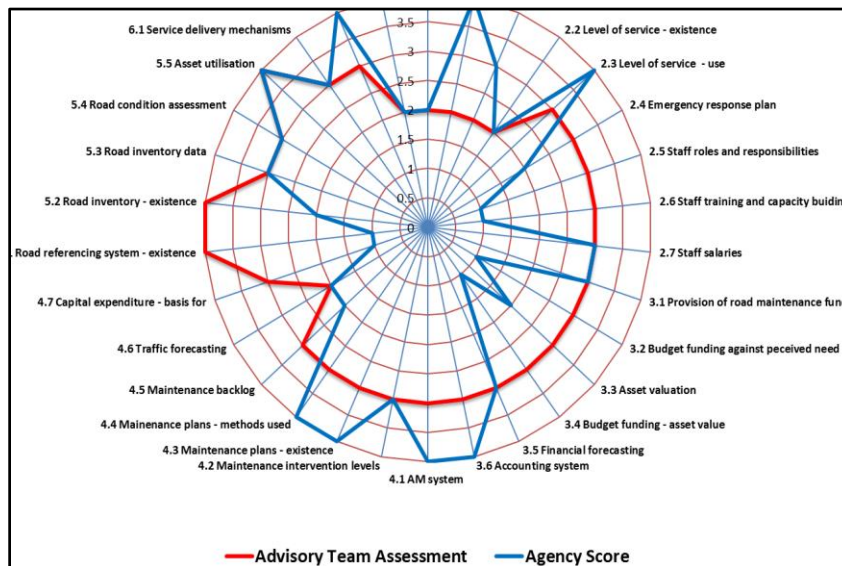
3.5
3
2.5
2
1.5
1
0.5
0

6.1 Service delivery mechanisms
2.2 Level of service - existence
5.5 Asset utilisation
2.3 Level of service - use
5.4 Road condition assessment
2.4 Emergency response plan
5.3 Road inventory data
2.5 Staff roles and responsibilities
5.2 Road inventory - existence
2.6 Staff training and capacity buidin
. Road referencing system - existence
2.7 Staff salaries
4.7 Capital expenditure - basis for
3.1 Provision of road maintenance fun
4.6 Traffic forecasting
3.2 Budget funding against peceived need
4.5 Maintenance backlog
3.3 Asset valuation
4.4 Mainenance plans - methods used
3.4 Budget funding - asset value
4.3 Maintenance plans - existence
3.5 Financial forecasting
4.2 Maintenance intervention levels
3.6 Accounting system
4.1 AM system

Advisory Team Assessment
Agency Score